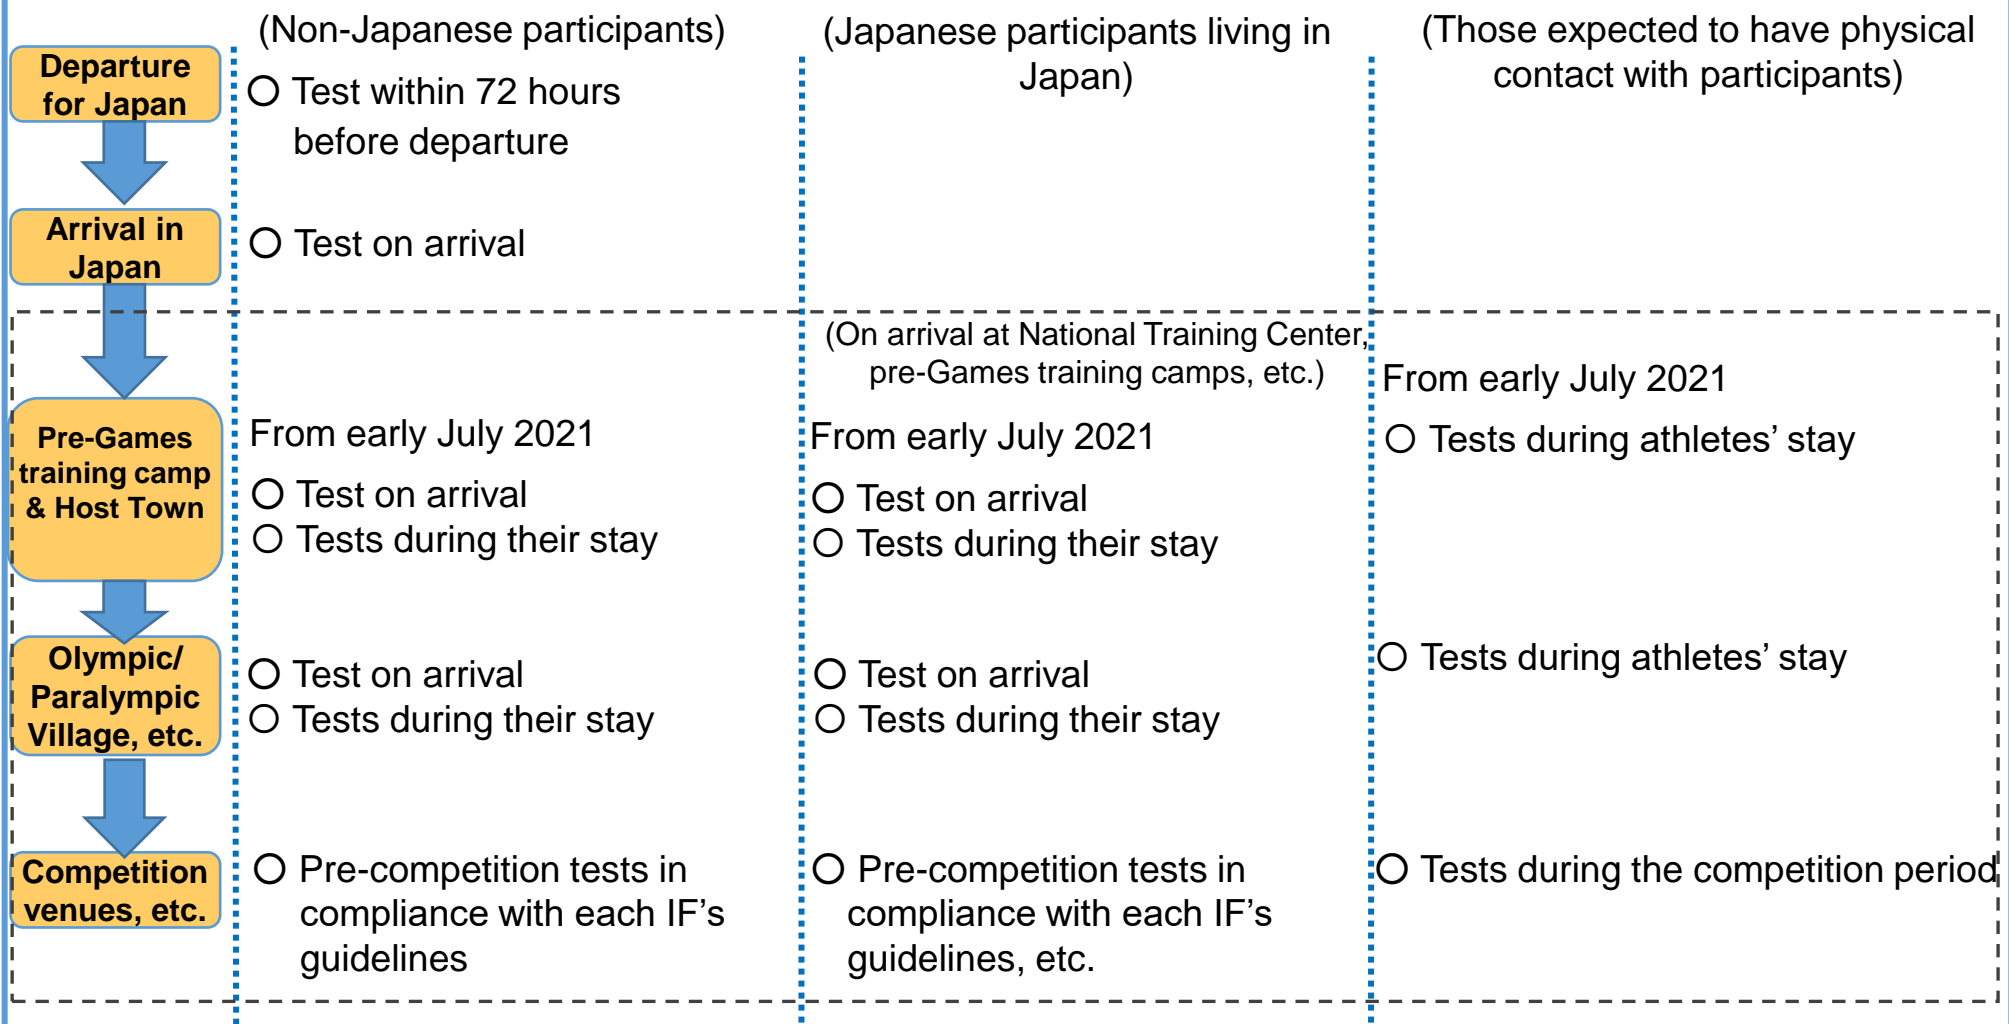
| | (Non-Japanese participants) | (Japanese participants living in Japan) | (Those expected to have physical contact with participants) |
|---|---|---|---|
| Departure for Japan | ○ Test within 72 hours before departure | | |
| Arrival in Japan | ○ Test on arrival | | |
| Pre-Games training camp & Host Town | From early July 2021<br>○ Test on arrival<br>○ Tests during their stay | (On arrival at National Training Center, pre-Games training camps, etc.)<br>From early July 2021<br>○ Test on arrival<br>○ Tests during their stay | From early July 2021<br>○ Tests during athletes' stay |
| Olympic/ Paralympic Village, etc. | ○ Test on arrival<br>○ Tests during their stay | ○ Test on arrival<br>○ Tests during their stay | ○ Tests during athletes' stay |
| Competition venues, etc. | ○ Pre-competition tests in compliance with each IF's guidelines | ○ Pre-competition tests in compliance with each IF's guidelines, etc. | ○ Tests during the competition period |